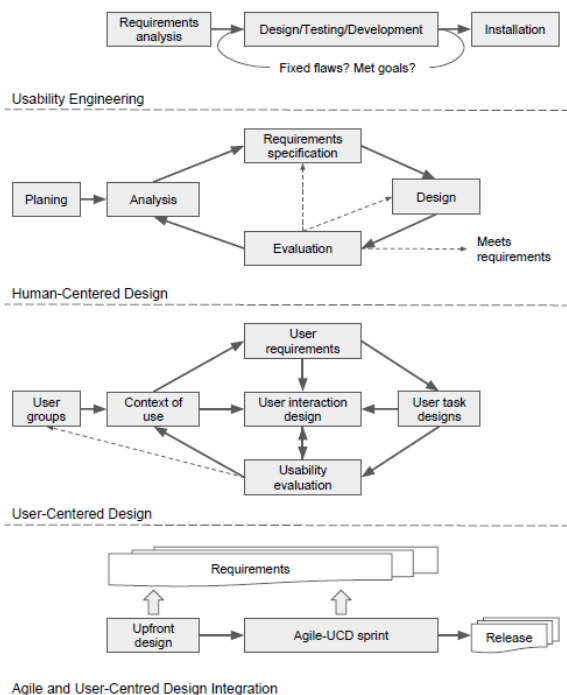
Requirements analysis

Design/Testing/Development

Installation

Fixed flaws? Met goals?

Usability Engineering

Requirements specification

Planing

Analysis

Design

Evaluation

Meets requirements

Human-Centered Design

User requirements

User groups

Context of use

User interaction design

User task designs

Usability evaluation

User-Centered Design

Requirements

Upfront design

Agile-UCD sprint

Release

Agile and User-Centred Design Integration